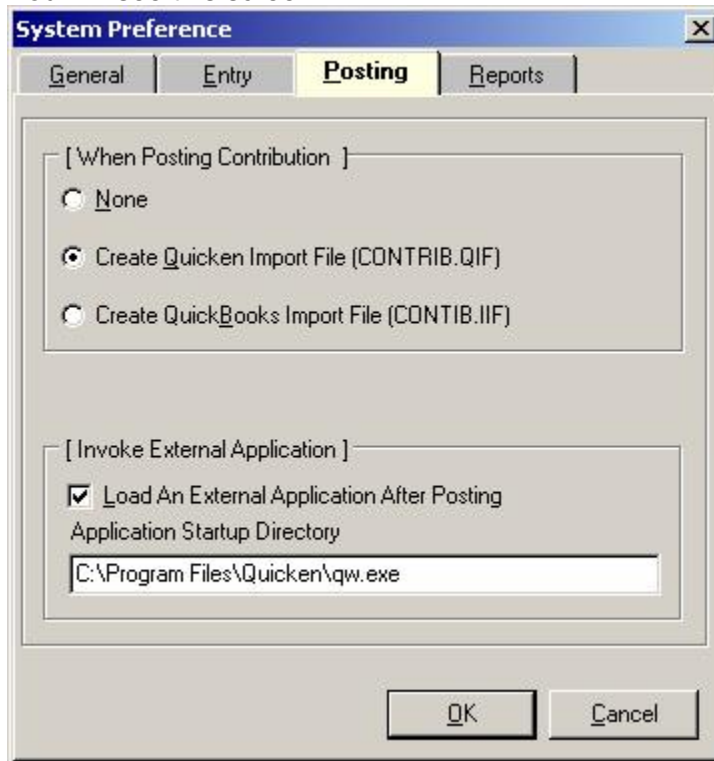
System Preference

General | Entry | Posting | Reports

[ When Posting Contribution ]

None

Create Quicken Import File (CONTRIB.QIF)

Create QuickBooks Import File (CONTIB.IIF)

[ Invoke External Application ]

Load An External Application After Posting

Application Startup Directory

C:\Program Files\Quicken\qw.exe

OK

Cancel